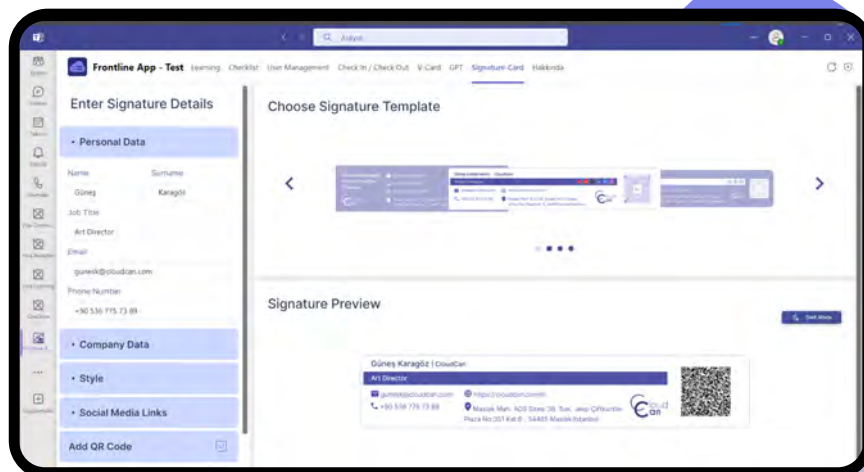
Q Arayın

Frontline App - Test Learning Checklist User Management Check In / Check Out V-Card GPT Signature Card Hakkında

Enter Signature Details

Personal Data

Name
Güneş

Surname
Karagöz

Job Title
Art Director

Email
gunesk@cloudcan.com

Phone Number
+90 536 775 73 89

Company Data

Style

Social Media Links

Add QR Code

Choose Signature Template

Signature Preview

Güneş Karagöz | CloudCan
Art Director
gunesk@cloudcan.com
https://cloudcan.com/tr
+90 536 775 73 89
Maslak Mah. AOS Sümer Sk. Tusi. Jeep Çiftlikler Plaza No:301 Kat:8 , 34485 Maslak/İstanbul